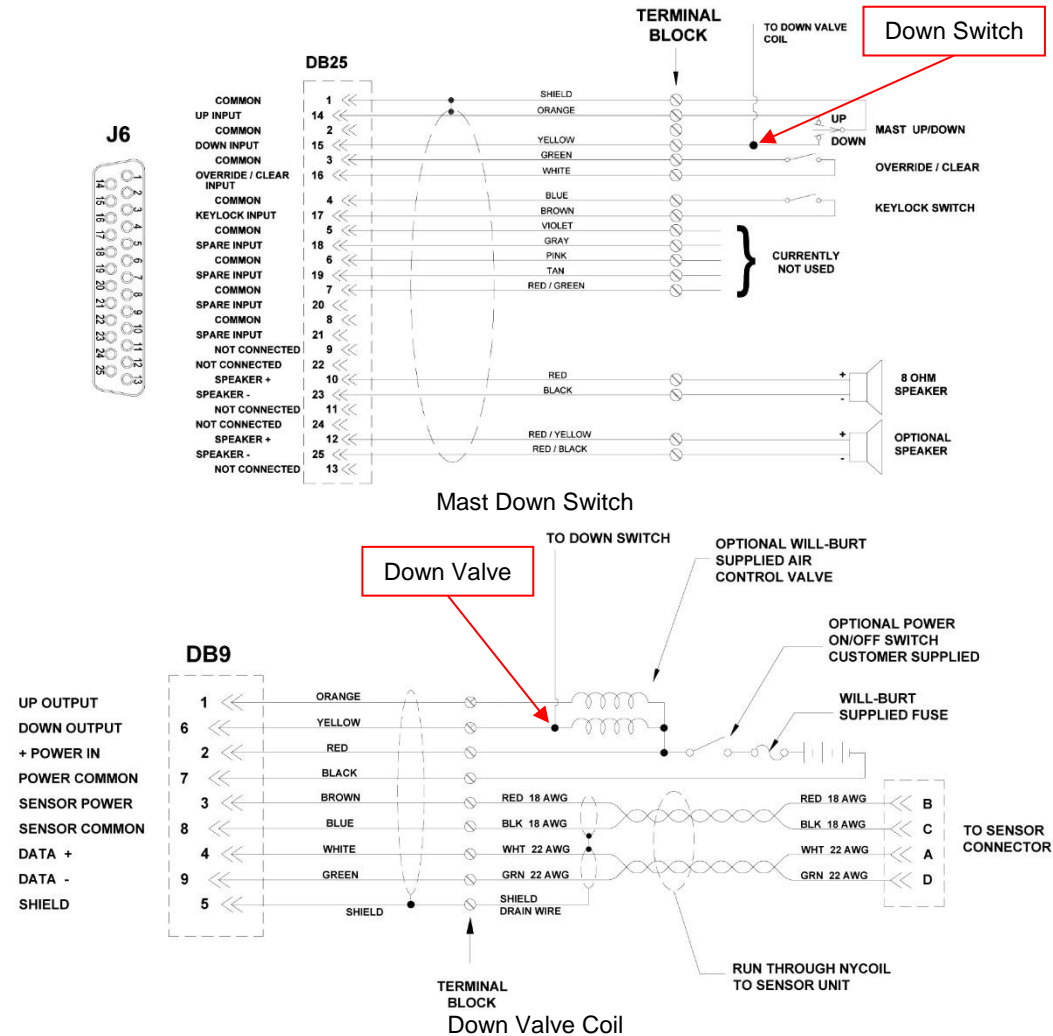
TERMINAL BLOCK

TO DOWN VALVE COIL

Down Switch

DB25

J6

1 2 3 4 5 6 7 8 9 10 11 12 13
14 15 16 17 18 19 20 21 22 23 24 25

COMMON 1 SHIELD
UP INPUT 14 ORANGE
COMMON 2
DOWN INPUT 15 YELLOW
COMMON 3 GREEN
OVERRIDE / CLEAR INPUT 16 WHITE
COMMON 4 BLUE
KEYLOCK INPUT 17 BROWN
COMMON 5 VIOLET
SPARE INPUT 18 GRAY
COMMON 6 PINK
SPARE INPUT 19 TAN
COMMON 7 RED / GREEN
SPARE INPUT 20
COMMON 8
SPARE INPUT 21
NOT CONNECTED 9
NOT CONNECTED 22
SPEAKER + 10 RED
SPEAKER - 23 BLACK
NOT CONNECTED 11
NOT CONNECTED 24
SPEAKER + 12 RED / YELLOW
SPEAKER - 25 RED / BLACK
NOT CONNECTED 13

UP
DOWN
MAST UP/DOWN
OVERRIDE / CLEAR
KEYLOCK SWITCH
CURRENTLY NOT USED
+
-
8 OHM SPEAKER
+
-
OPTIONAL SPEAKER

Mast Down Switch

TO DOWN SWITCH

Down Valve

OPTIONAL WILL-BURT SUPPLIED AIR CONTROL VALVE

OPTIONAL POWER ON/OFF SWITCH CUSTOMER SUPPLIED

WILL-BURT SUPPLIED FUSE

DB9

UP OUTPUT 1 ORANGE
DOWN OUTPUT 6 YELLOW
+ POWER IN 2 RED
POWER COMMON 7 BLACK
SENSOR POWER 3 BROWN RED 18 AWG RED 18 AWG B
SENSOR COMMON 8 BLUE BLK 18 AWG BLK 18 AWG C
DATA + 4 WHITE WHT 22 AWG WHT 22 AWG A
DATA - 9 GREEN GRN 22 AWG GRN 22 AWG D
SHIELD 5 SHIELD SHIELD DRAIN WIRE

TO SENSOR CONNECTOR

TERMINAL BLOCK

RUN THROUGH NYCOIL TO SENSOR UNIT

Down Valve Coil